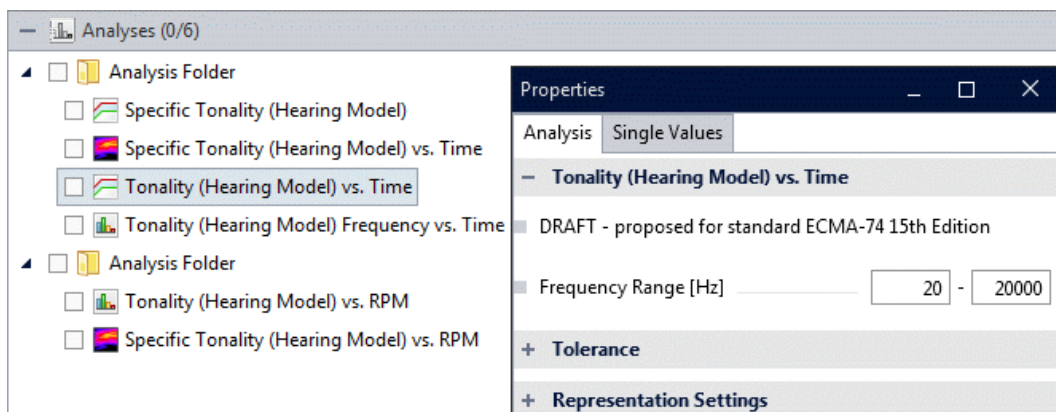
— Analyses (0/6)

Analysis Folder

Specific Tonality (Hearing Model)

Specific Tonality (Hearing Model) vs. Time

Tonality (Hearing Model) vs. Time

Tonality (Hearing Model) Frequency vs. Time

Analysis Folder

Tonality (Hearing Model) vs. RPM

Specific Tonality (Hearing Model) vs. RPM

Properties

Analysis | Single Values

— Tonality (Hearing Model) vs. Time

DRAFT - proposed for standard ECMA-74 15th Edition

Frequency Range [Hz] | 20 | - | 20000

+ Tolerance

+ Representation Settings